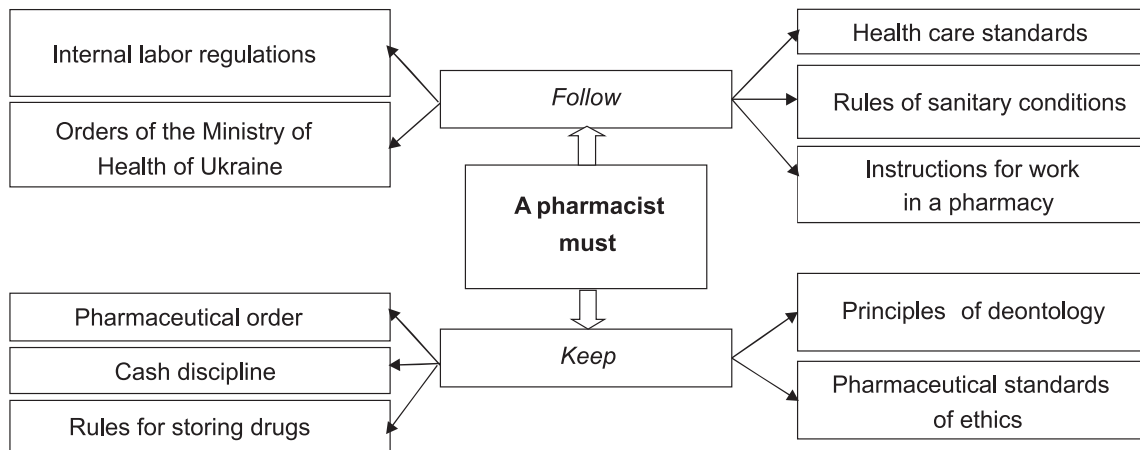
Internal labor regulations

Orders of the Ministry of Health of Ukraine

Follow

Health care standards

Rules of sanitary conditions

Instructions for work in a pharmacy

A pharmacist must

Pharmaceutical order

Cash discipline

Rules for storing drugs

Keep

Principles of deontology

Pharmaceutical standards of ethics